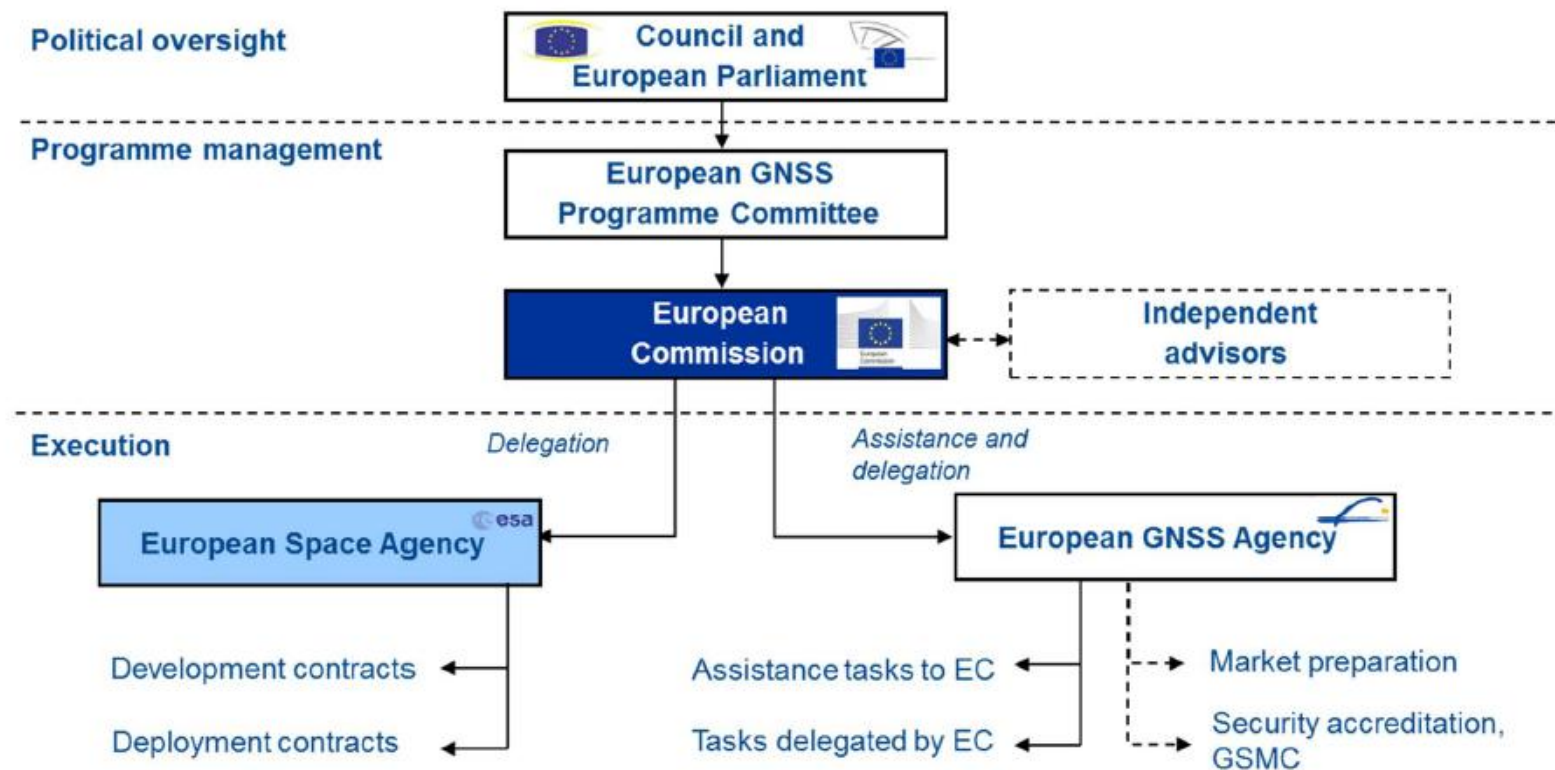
Political oversight

Council and European Parliament

Programme management

European GNSS Programme Committee

European Commission

Independent advisors

Execution

Delegation

Assistance and delegation

European Space Agency

esa

European GNSS Agency

Development contracts

Deployment contracts

Assistance tasks to EC

Tasks delegated by EC

Market preparation

Security accreditation, GSMC